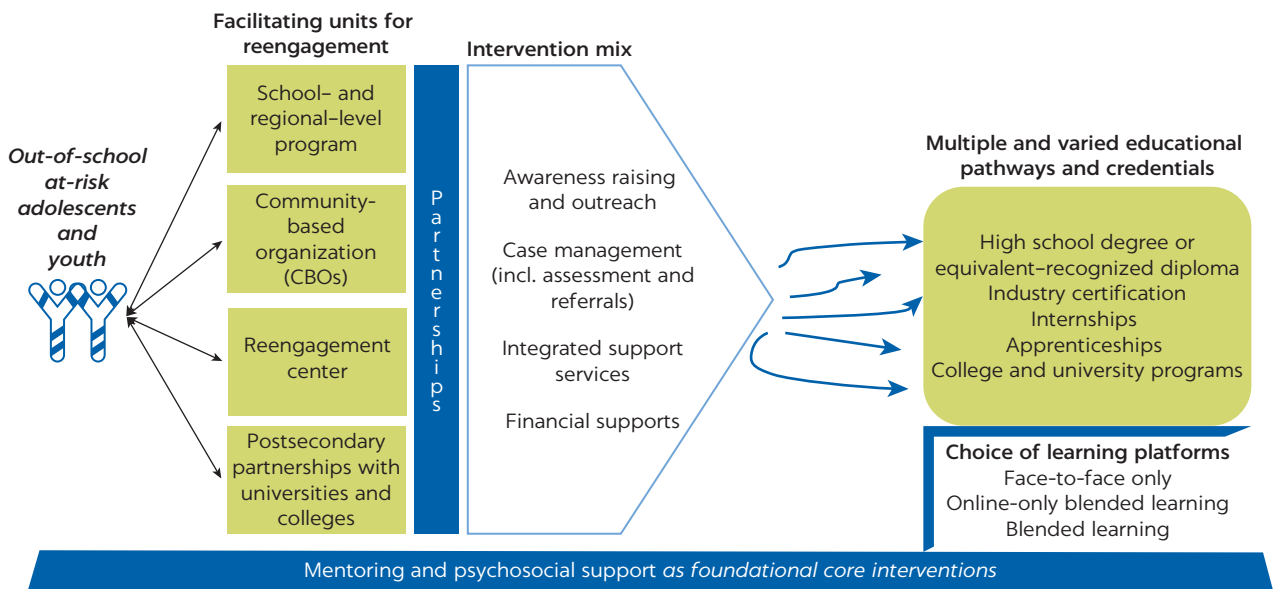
Out-of-school at-risk adolescents and youth

Facilitating units for reengagement

School- and regional-level program

Community-based organization (CBOs)

Reengagement center

Postsecondary partnerships with universities and colleges

Partnerships

Intervention mix

Awareness raising and outreach

Case management (incl. assessment and referrals)

Integrated support services

Financial supports

Multiple and varied educational pathways and credentials

High school degree or equivalent-recognized diploma
Industry certification
Internships
Apprenticeships
College and university programs

Choice of learning platforms
Face-to-face only
Online-only blended learning
Blended learning

Mentoring and psychosocial support as foundational core interventions